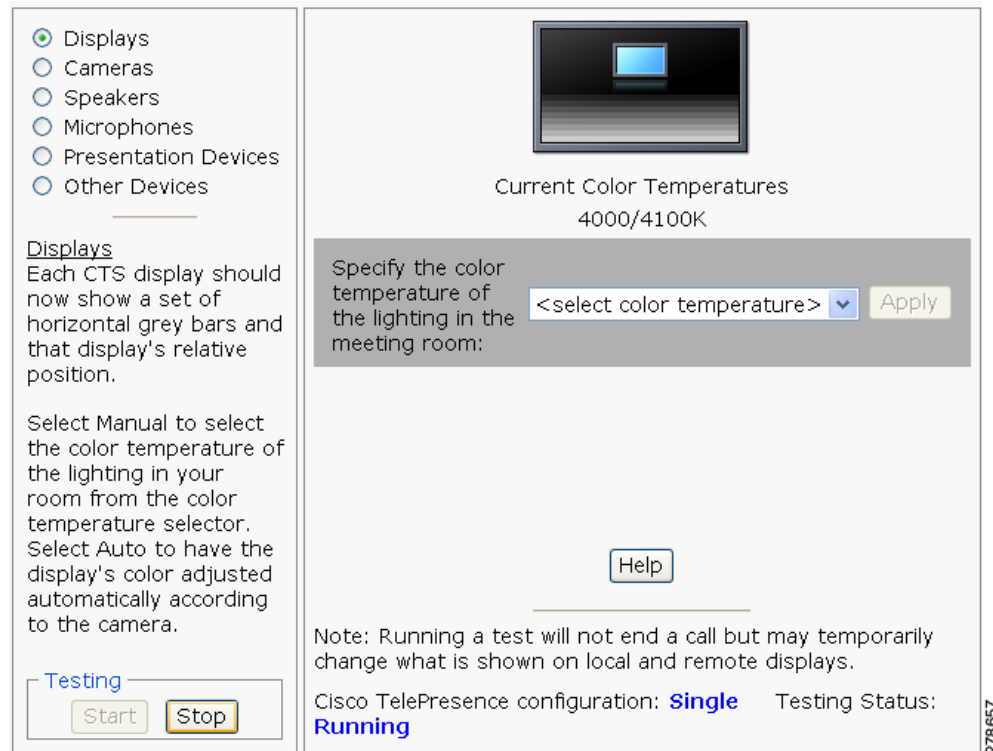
Displays
Cameras
Speakers
Microphones
Presentation Devices
Other Devices

Displays
Each CTS display should now show a set of horizontal grey bars and that display's relative position.

Select Manual to select the color temperature of the lighting in your room from the color temperature selector. Select Auto to have the display's color adjusted automatically according to the camera.

Testing
Start Stop

Current Color Temperatures
4000/4100K

Specify the color temperature of the lighting in the meeting room:
<select color temperature>
Apply

Help

Note: Running a test will not end a call but may temporarily change what is shown on local and remote displays.

Cisco TelePresence configuration: Single Testing Status: Running

279657